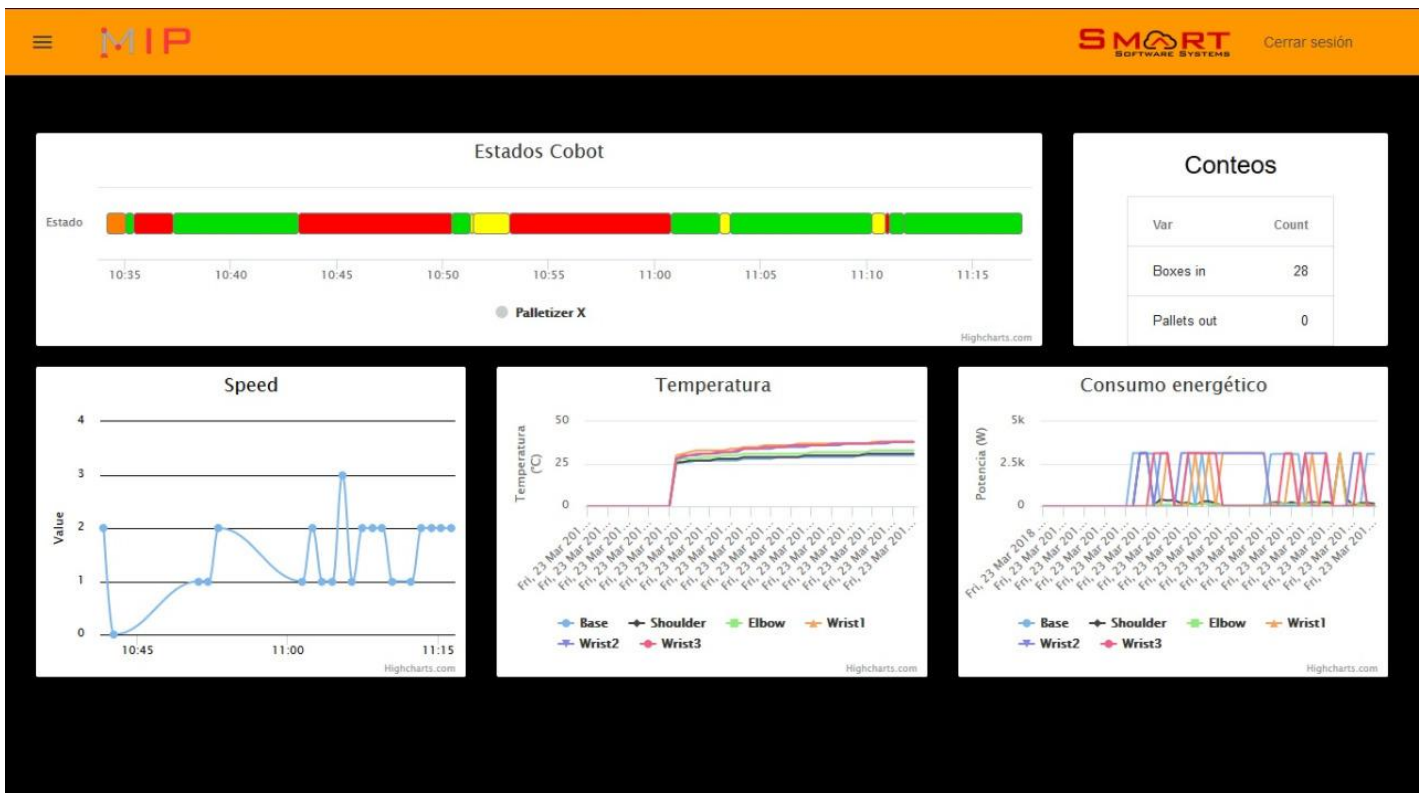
MIP

SMART SOFTWARE SYSTEMS

Cerrar sesión

Estados Cobot

Estado

10:35 10:40 10:45 10:50 10:55 11:00 11:05 11:10 11:15

Palletizer X

Highcharts.com

Conteos

| Var | Count |
|---|---|
| Boxes in | 28 |
| Pallets out | 0 |

Speed

Value

4
3
2
1
0

10:45 11:00 11:15

Highcharts.com

Temperatura

Temperatura (°C)

50
25
0

Fri, 23 Mar 201... Fri, 23 Mar 201... Fri, 23 Mar 201... Fri, 23 Mar 201... Fri, 23 Mar 201... Fri, 23 Mar 201... Fri, 23 Mar 201... Fri, 23 Mar 201... Fri, 23 Mar 201... Fri, 23 Mar 201... Fri, 23 Mar 201... Fri, 23 Mar 201... Fri, 23 Mar 201... Fri, 23 Mar 201... Fri, 23 Mar 201... Fri, 23 Mar 201...

Base Shoulder Elbow Wrist1 Wrist2 Wrist3

Highcharts.com

Consumo energético

Potencia (W)

5k
2.5k
0

Fri, 23 Mar 2018 ... Fri, 23 Mar 201... Fri, 23 Mar 201... Fri, 23 Mar 201... Fri, 23 Mar 201... Fri, 23 Mar 201... Fri, 23 Mar 201... Fri, 23 Mar 201... Fri, 23 Mar 201... Fri, 23 Mar 201... Fri, 23 Mar 201... Fri, 23 Mar 201... Fri, 23 Mar 201... Fri, 23 Mar 201... Fri, 23 Mar 201... Fri, 23 Mar 201... Fri, 23 Mar 201... Fri, 23 Mar 201... Fri, 23 Mar 201...

Base Shoulder Elbow Wrist1 Wrist2 Wrist3

Highcharts.com